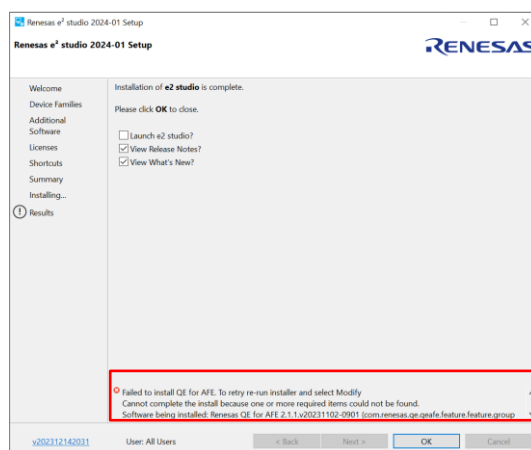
Renesas e² studio 2024-01 Setup

Renesas e² studio 2024-01 Setup

RENESAS

Welcome
Device Families
Additional Software
Licenses
Shortcuts
Summary
Installing...
Results

Installation of **e2 studio** is complete.

Please click **OK** to close.

Launch e2 studio?
View Release Notes?
View What's New?

Failed to install QE for AFE. To retry re-run installer and select Modify
Cannot complete the install because one or more required items could not be found.
Software being installed: Renesas QE for AFE 2.1.1.v20231102-0901 (com.renesas.qe.qeafe.feature.feature.group

v202312142031

User: All Users

< Back

Next >

OK

Cancel